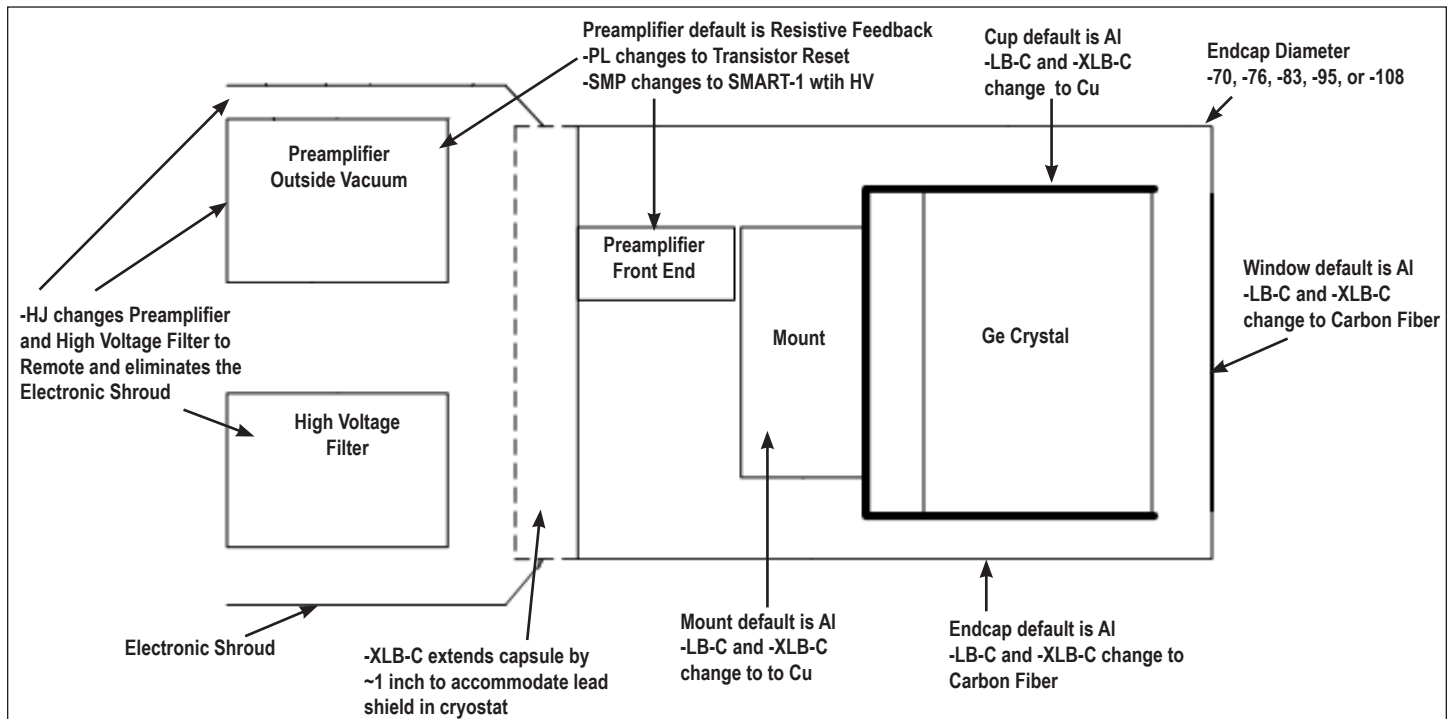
Preamplifier default is Resistive Feedback
-PL changes to Transistor Reset
-SMP changes to SMART-1 wtih HV

Cup default is Al
-LB-C and -XLB-C change to Cu

Endcap Diameter
-70, -76, -83, -95, or -108

Preamplifier Outside Vacuum

Preamplifier Front End

Mount

Ge Crystal

Window default is Al
-LB-C and -XLB-C change to Carbon Fiber

-HJ changes Preamplifier and High Voltage Filter to Remote and eliminates the Electronic Shroud

High Voltage Filter

Electronic Shroud

-XLB-C extends capsule by ~1 inch to accommodate lead shield in cryostat

Mount default is Al
-LB-C and -XLB-C change to to Cu

Endcap default is Al
-LB-C and -XLB-C change to Carbon Fiber